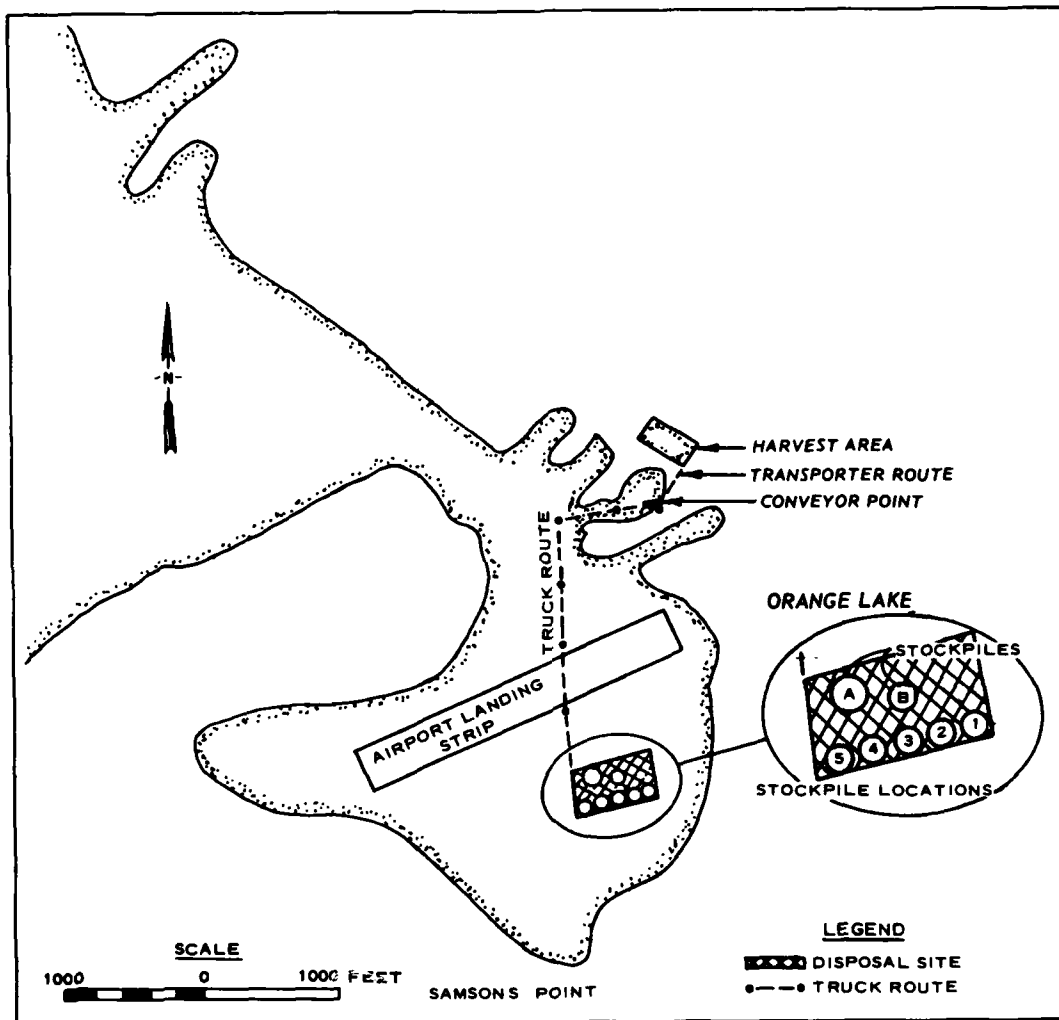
N

HARVEST AREA

TRANSPORTER ROUTE

CONVEYOR POINT

TRUCK ROUTE

ORANGE LAKE

STOCKPILES

A B

5 4 3 2 1

STOCKPILE LOCATIONS

AIRPORT LANDING STRIP

SCALE

1000 0 1000 FEET

SAMSONS POINT

LEGEND

DISPOSAL SITE

TRUCK ROUTE